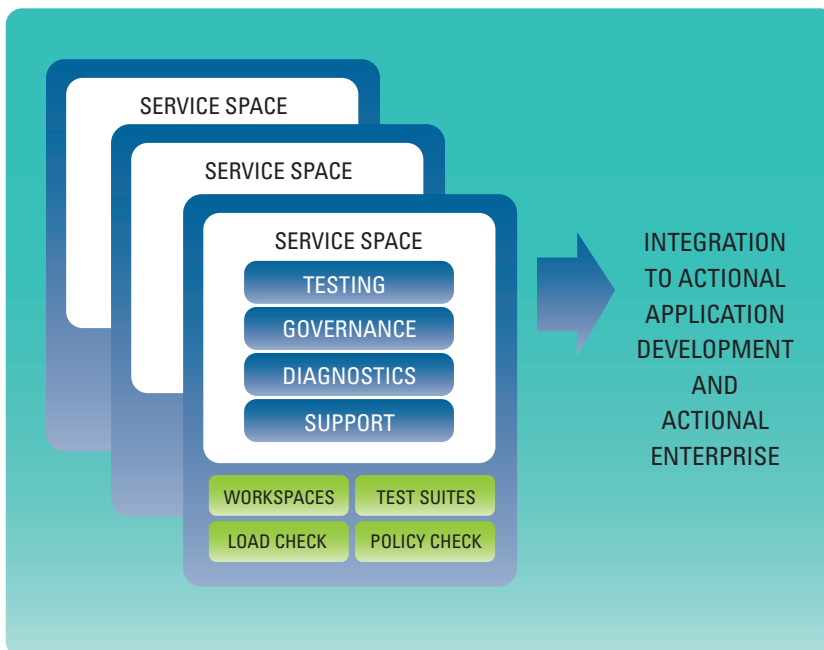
SERVICE SPACE

SERVICE SPACE

SERVICE SPACE

TESTING

GOVERNANCE

DIAGNOSTICS

SUPPORT

WORKSPACES

TEST SUITES

LOAD CHECK

POLICY CHECK

INTEGRATION TO ACTIONAL APPLICATION DEVELOPMENT AND ACTIONAL ENTERPRISE